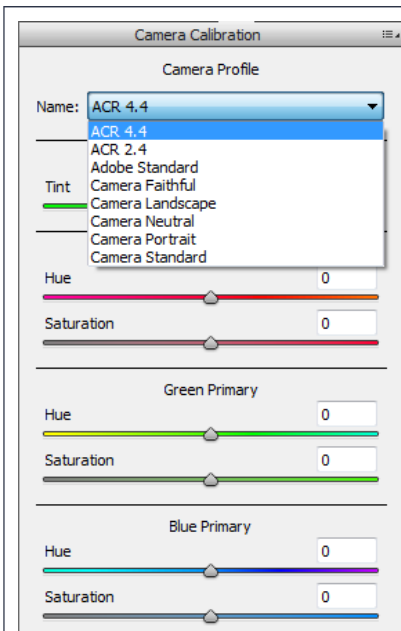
Camera Calibration

Camera Profile

Name: ACR 4.4

ACR 4.4
ACR 2.4
Adobe Standard
Camera Faithful
Camera Landscape
Camera Neutral
Camera Portrait
Camera Standard

Tint

Hue 0

Saturation 0

Green Primary

Hue 0

Saturation 0

Blue Primary

Hue 0

Saturation 0